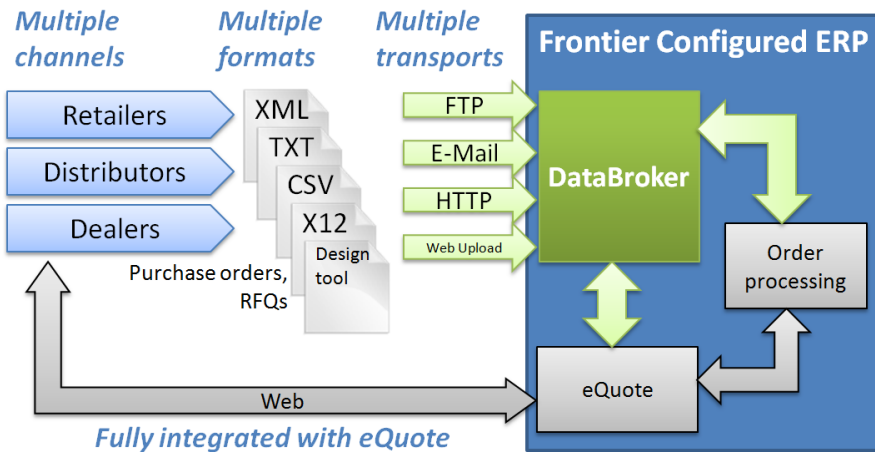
Multiple channels

Multiple formats

Multiple transports

Frontier Configured ERP

Retailers

Distributors

Dealers

XML

TXT

CSV

X12

Design tool

Purchase orders, RFQs

FTP

E-Mail

HTTP

Web Upload

DataBroker

Order processing

eQuote

Web

Fully integrated with eQuote